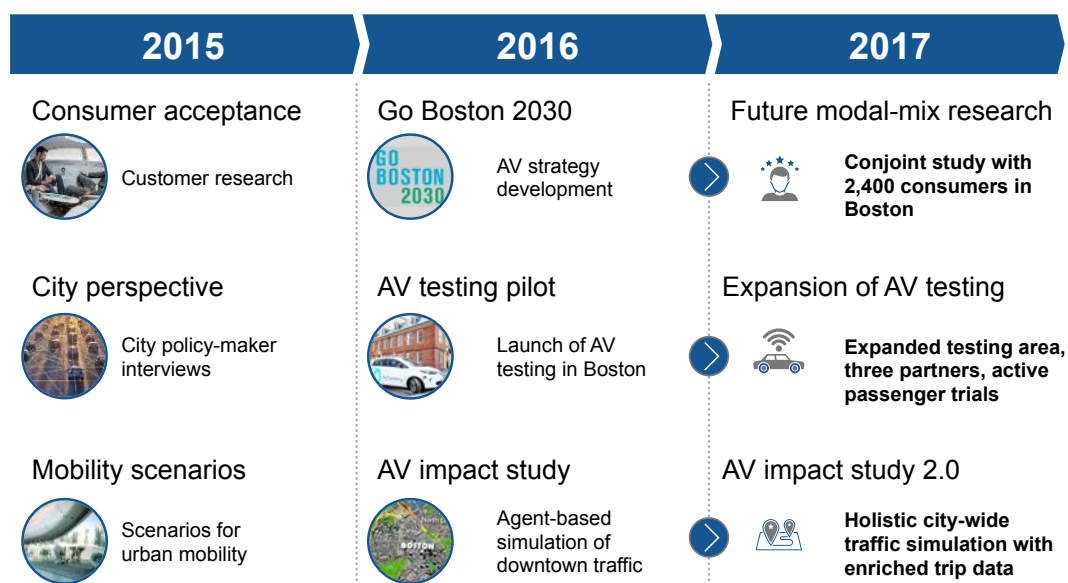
2015

2016

2017

Consumer acceptance

Customer research

City perspective

City policy-maker interviews

Mobility scenarios

Scenarios for urban mobility

Go Boston 2030

GO BOSTON 2030

AV strategy development

AV testing pilot

Launch of AV testing in Boston

AV impact study

BOSTON

Agent-based simulation of downtown traffic

Future modal-mix research

Conjoint study with 2,400 consumers in Boston

Expansion of AV testing

Expanded testing area, three partners, active passenger trials

AV impact study 2.0

Holistic city-wide traffic simulation with enriched trip data